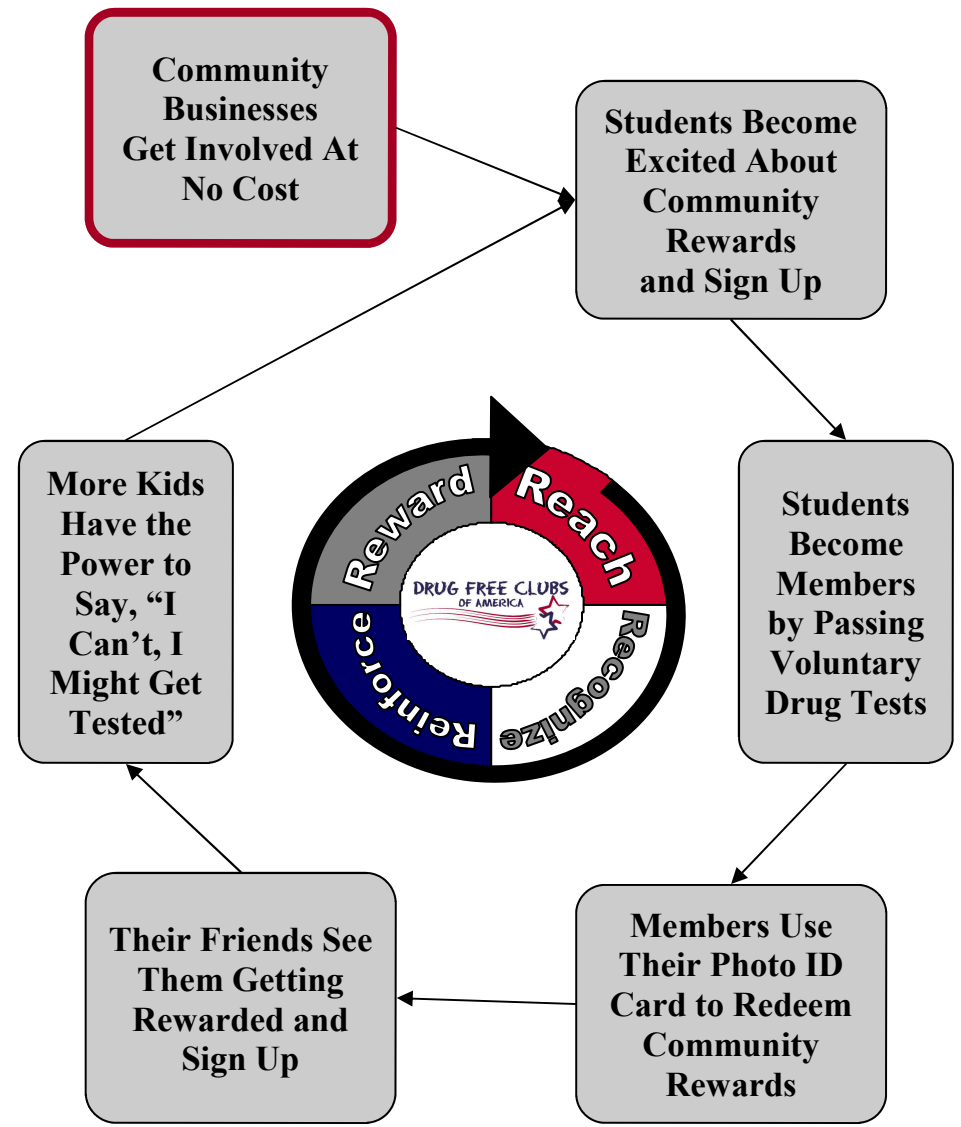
Community Businesses Get Involved At No Cost

Students Become Excited About Community Rewards and Sign Up

Students Become Members by Passing Voluntary Drug Tests

Members Use Their Photo ID Card to Redeem Community Rewards

Their Friends See Them Getting Rewarded and Sign Up

More Kids Have the Power to Say, "I Can't, I Might Get Tested"

Reach

Recognize

Reinforce

Reward

DRUG FREE CLUBS OF AMERICA